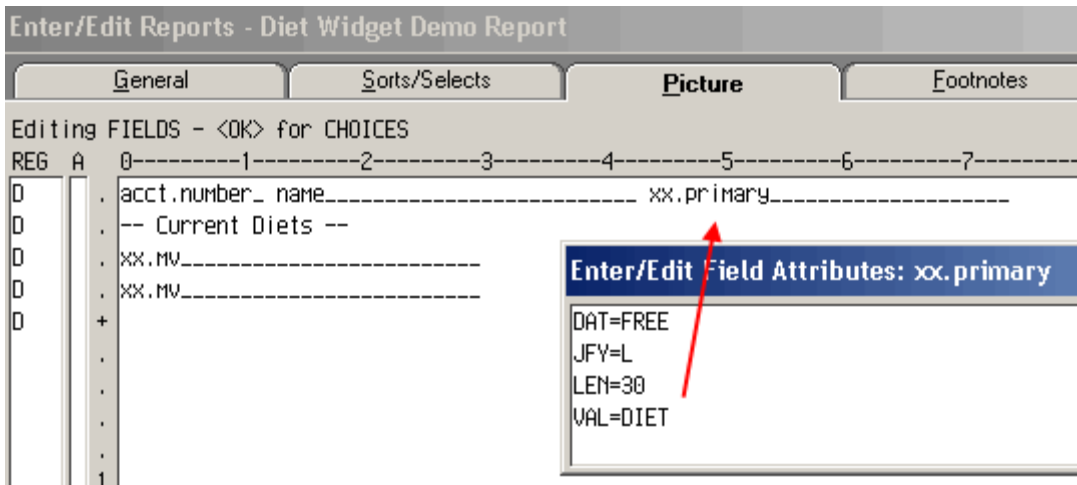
Enter/Edit Reports - Diet Widget Demo Report

General | Sorts/Selects | Picture | Footnotes

Editing FIELDS - <OK> for CHOICES

REG A 0---------1---------2---------3---------4---------5---------6---------7--------

D . acct.number_ name_________________________ xx.primary___________________
D . -- Current Diets --
D . xx.MV_________________________
D . xx.MV_________________________
D +
.
.
.
.
1

Enter/Edit Field Attributes: xx.primary

DAT=FREE
JFY=L
LEN=30
VAL=DIET